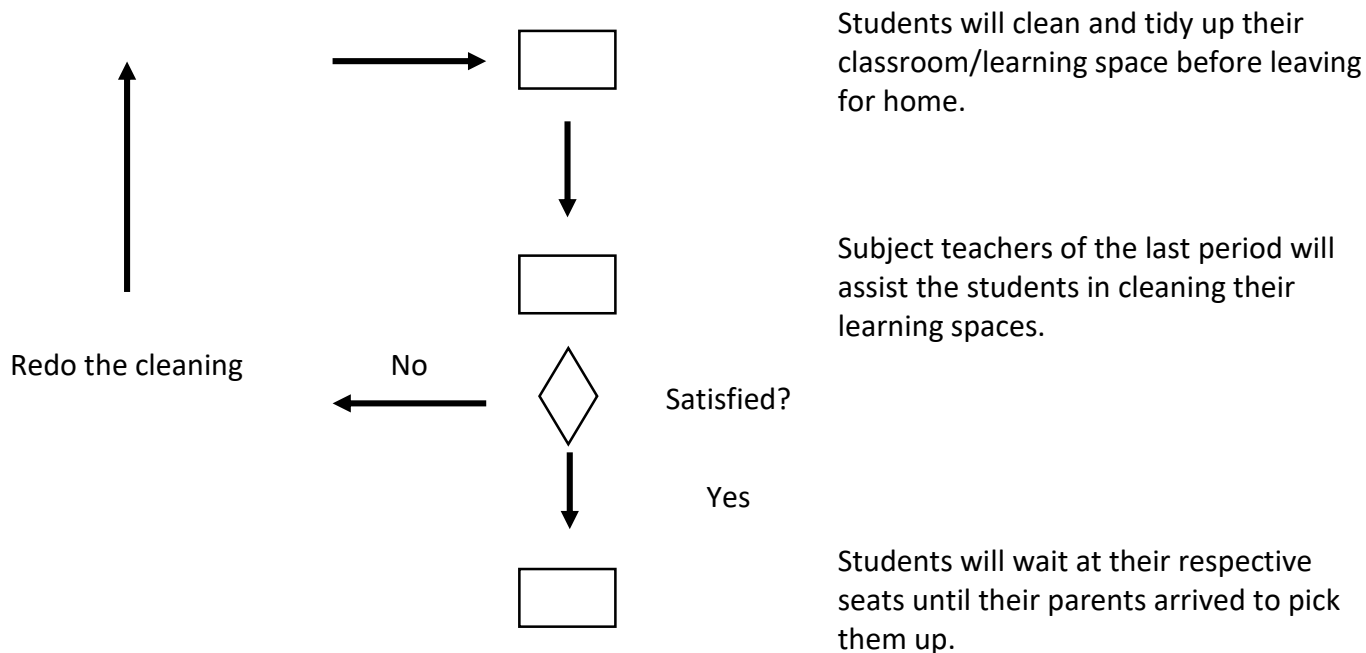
Students will clean and tidy up their classroom/learning space before leaving for home.

Subject teachers of the last period will assist the students in cleaning their learning spaces.

Redo the cleaning

No

Satisfied?

Yes

Students will wait at their respective seats until their parents arrived to pick them up.